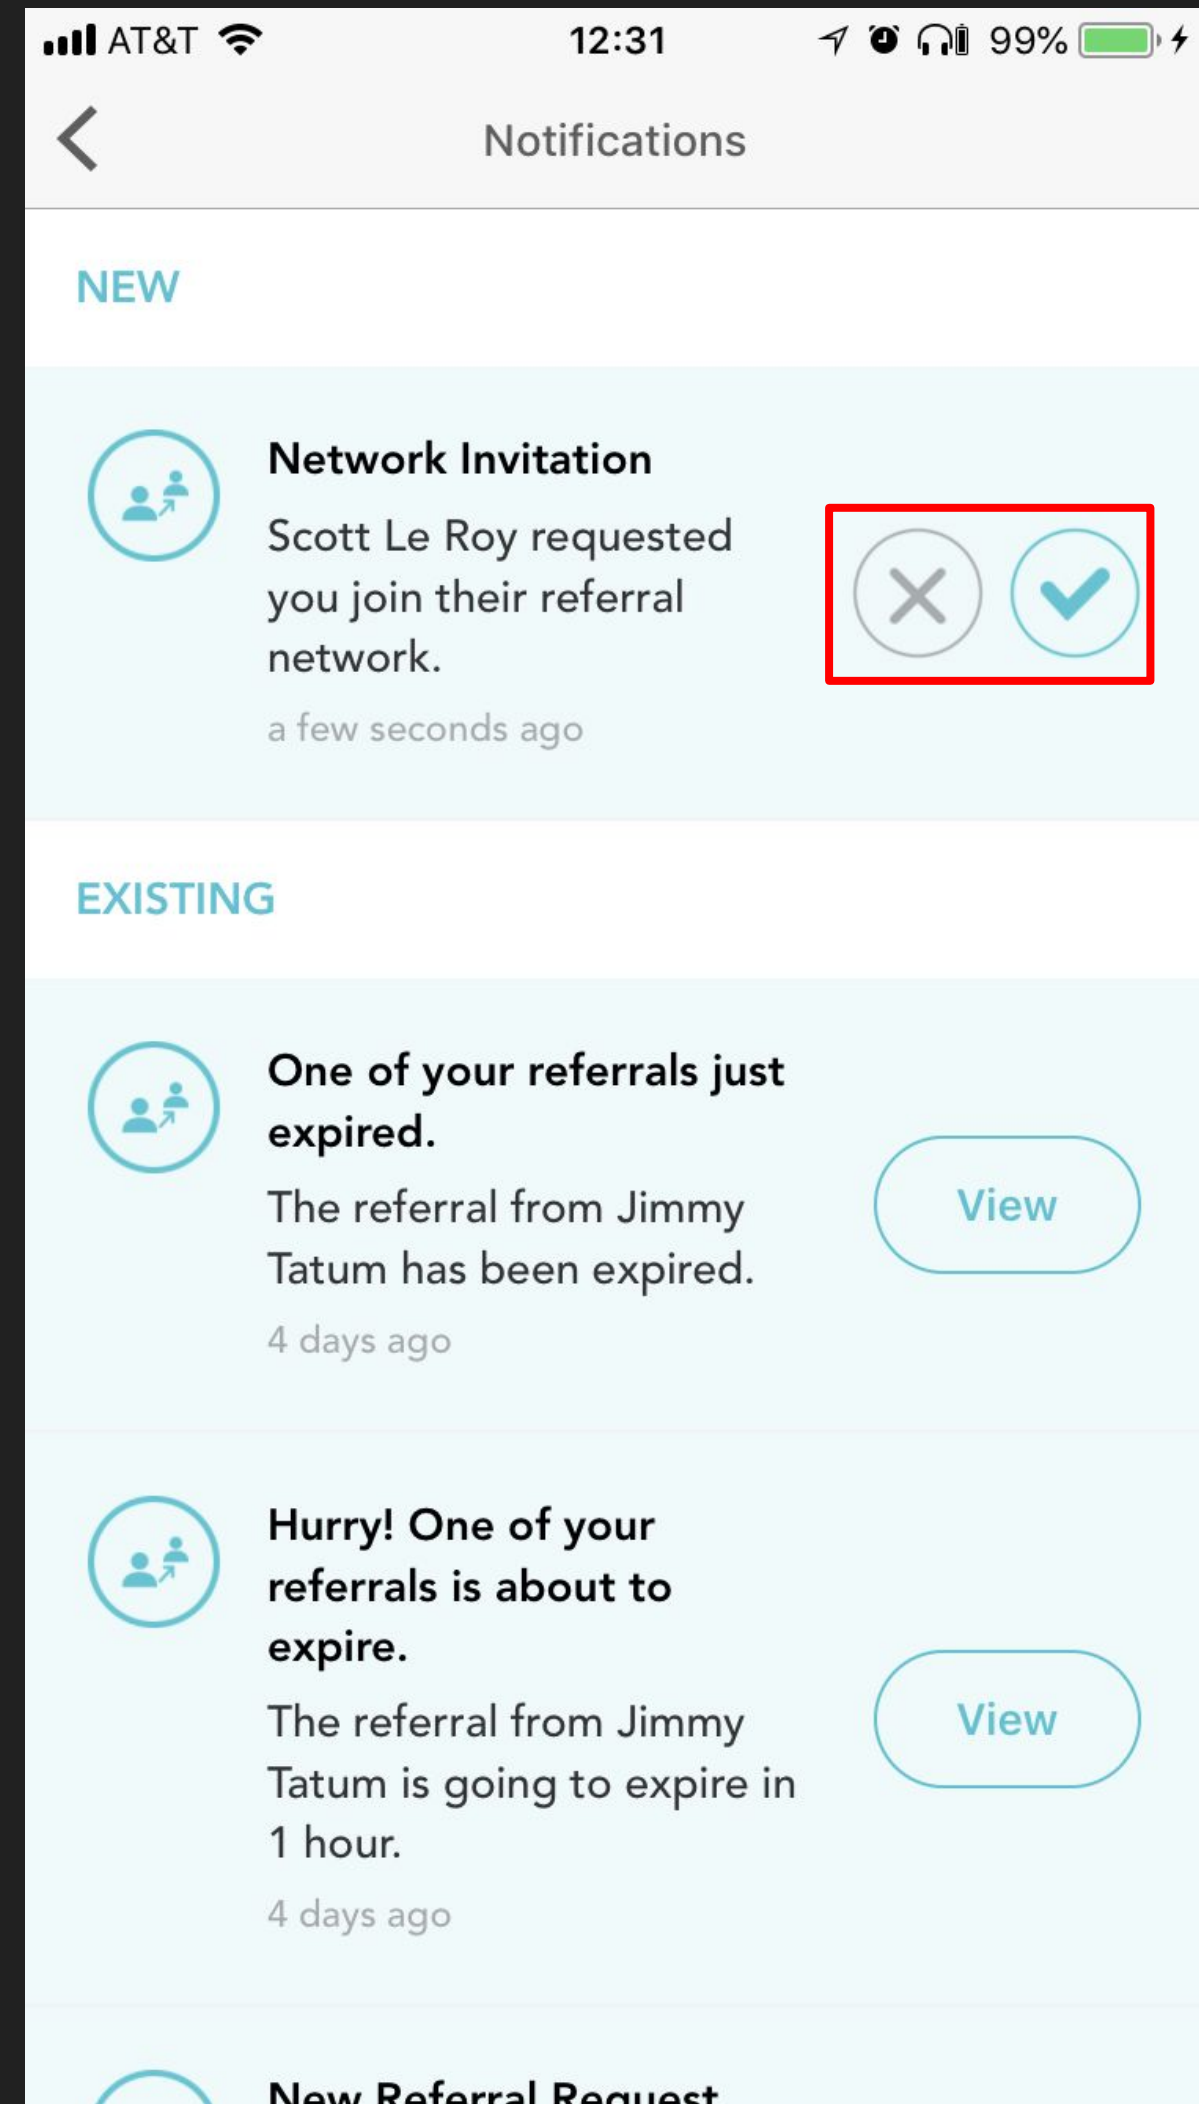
AT&T 12:31 99%

Notifications

NEW

Network Invitation

Scott Le Roy requested you join their referral network.

a few seconds ago

EXISTING

One of your referrals just expired.

The referral from Jimmy Tatum has been expired.

4 days ago

View

Hurry! One of your referrals is about to expire.

The referral from Jimmy Tatum is going to expire in 1 hour.

4 days ago

View

New Referral Request